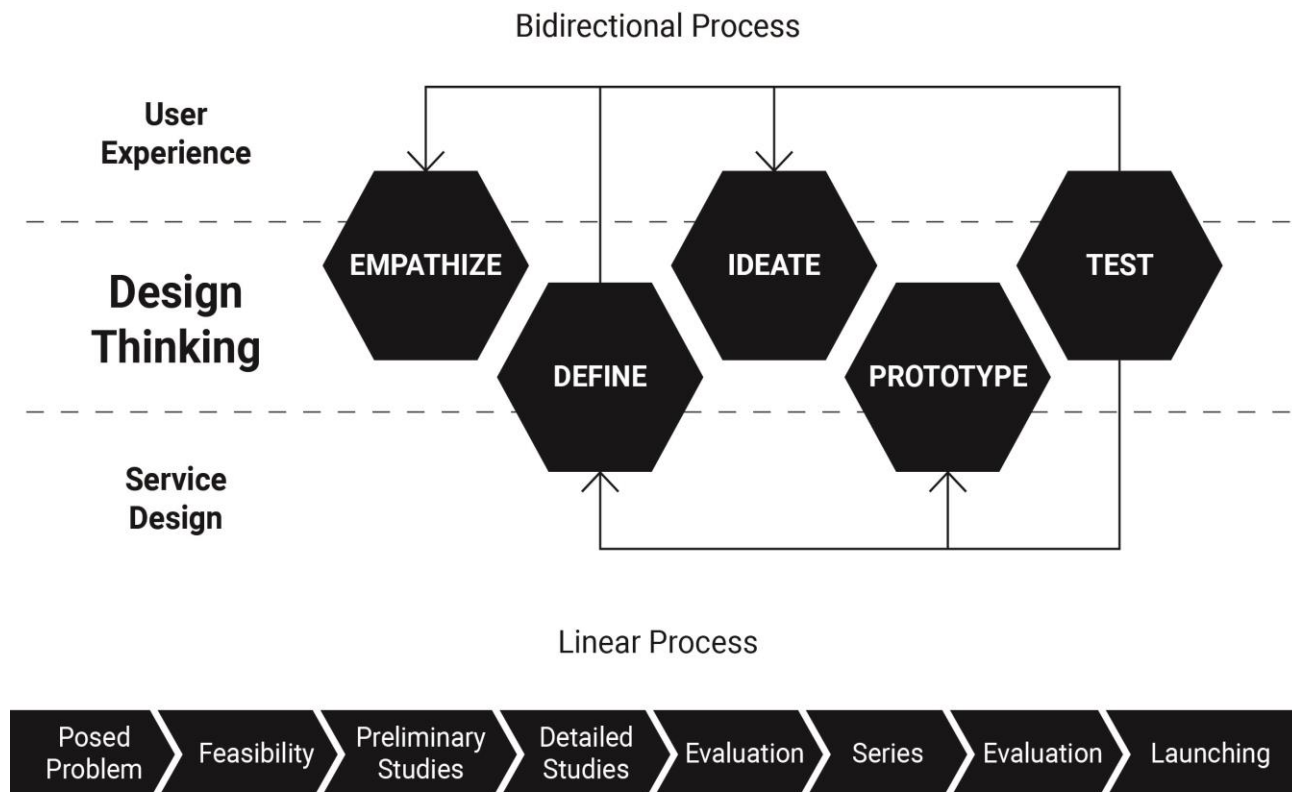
Bidirectional Process

User Experience

Design Thinking

Service Design

EMPATHIZE

DEFINE

IDEATE

PROTOTYPE

TEST

Linear Process

Posed Problem

Feasibility

Preliminary Studies

Detailed Studies

Evaluation

Series

Evaluation

Launching